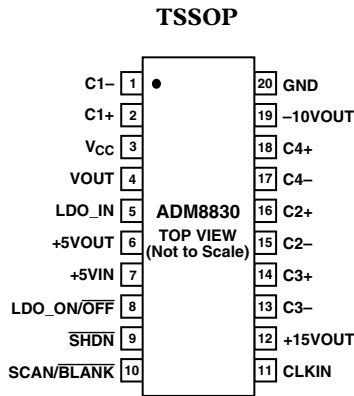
TSSOP

C1– 1
C1+ 2
$V_{CC}$ 3
VOUT 4
LDO_IN 5
+5VOUT 6
+5VIN 7
LDO_ON/$\overline{OFF}$ 8
$\overline{SHDN}$ 9
SCAN/$\overline{BLANK}$ 10

ADM8830
TOP VIEW
(Not to Scale)

20 GND
19 –10VOUT
18 C4+
17 C4–
16 C2+
15 C2–
14 C3+
13 C3–
12 +15VOUT
11 CLKIN